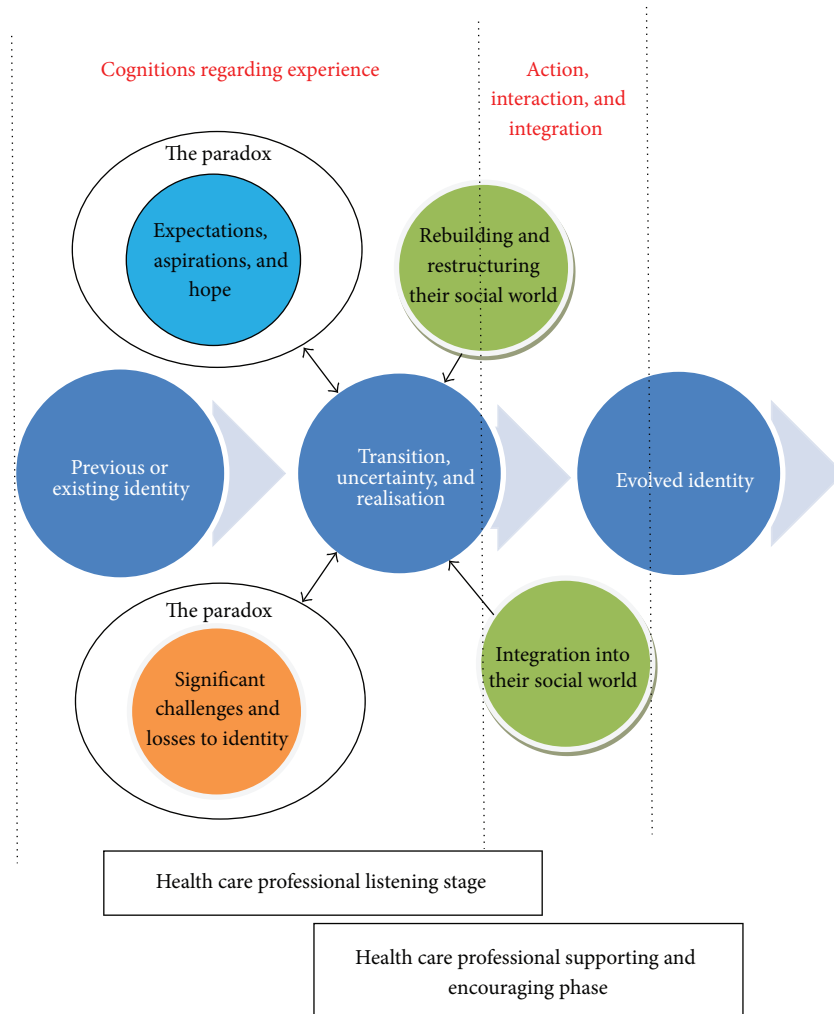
Cognitions regarding experience

Action, interaction, and integration

The paradox

Expectations, aspirations, and hope

Rebuilding and restructuring their social world

Previous or existing identity

Transition, uncertainty, and realisation

Evolved identity

The paradox

Significant challenges and losses to identity

Integration into their social world

Health care professional listening stage

Health care professional supporting and encouraging phase